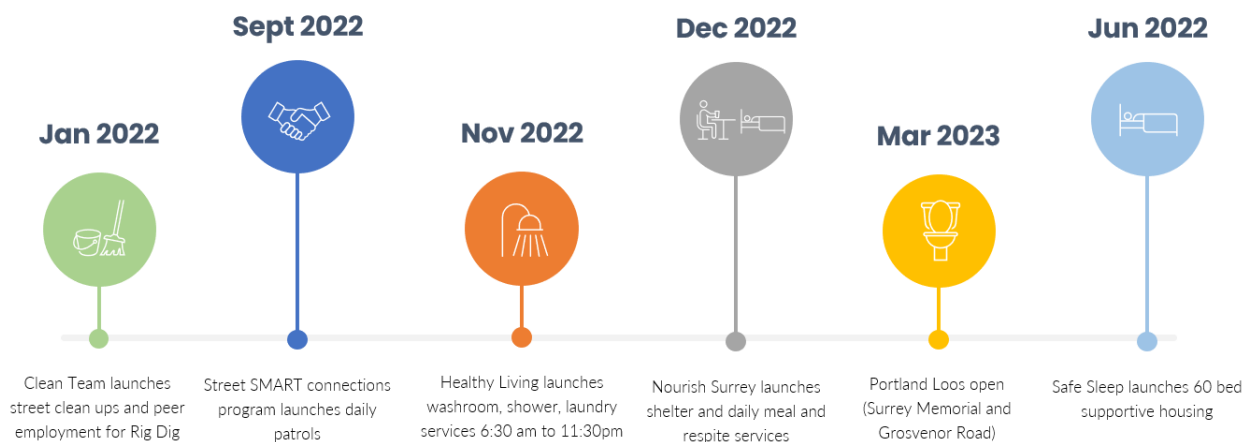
Jan 2022

Clean Team launches street clean ups and peer employment for Rig Dig

Sept 2022

Street SMART connections program launches daily patrols

Nov 2022

Healthy Living launches washroom, shower, laundry services 6:30 am to 11:30pm

Dec 2022

Nourish Surrey launches shelter and daily meal and respite services

Mar 2023

Portland Loos open (Surrey Memorial and Grosvenor Road)

Jun 2022

Safe Sleep launches 60 bed supportive housing